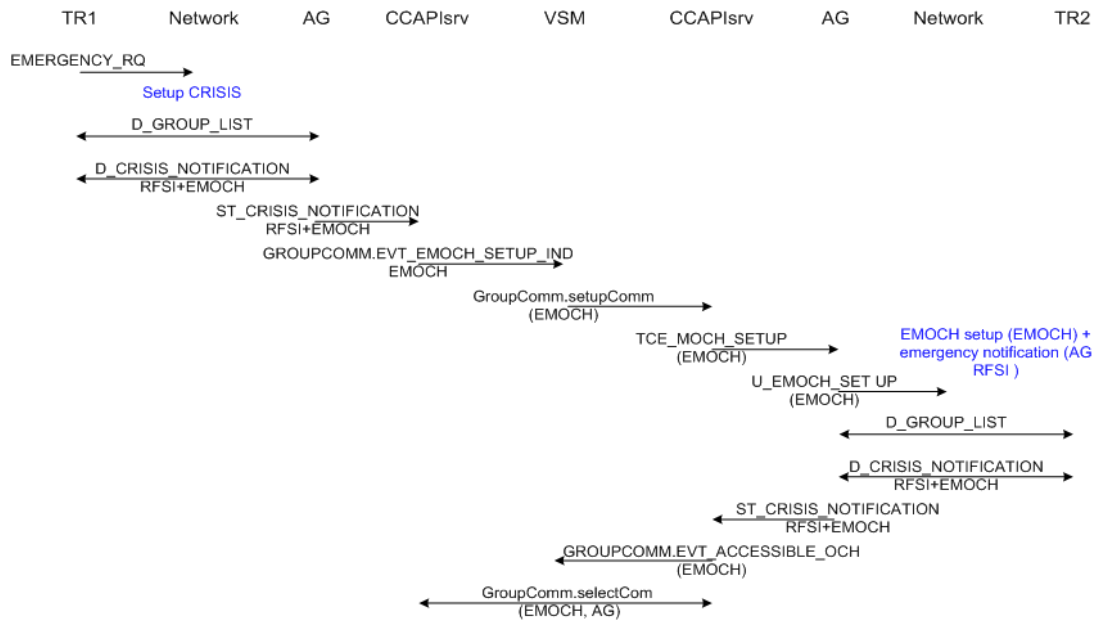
TR1 Network AG CCAPIsrv VSM CCAPIsrv AG Network TR2

EMERGENCY_RQ

Setup CRISIS

D_GROUP_LIST

D_CRISIS_NOTIFICATION
RFSI+EMOCH

ST_CRISIS_NOTIFICATION
RFSI+EMOCH

GROUPCOMM.EVT_EMOCH_SETUP_IND
EMOCH

GroupComm.setupComm
(EMOCH)

TCE_MOCH_SETUP
(EMOCH)

EMOCH setup (EMOCH) + emergency notification (AG RFSI )

U_EMOCH_SET UP
(EMOCH)

D_GROUP_LIST

D_CRISIS_NOTIFICATION
RFSI+EMOCH

ST_CRISIS_NOTIFICATION
RFSI+EMOCH

GROUPCOMM.EVT_ACCESSIBLE_OCH
(EMOCH)

GroupComm.selectCom
(EMOCH, AG)